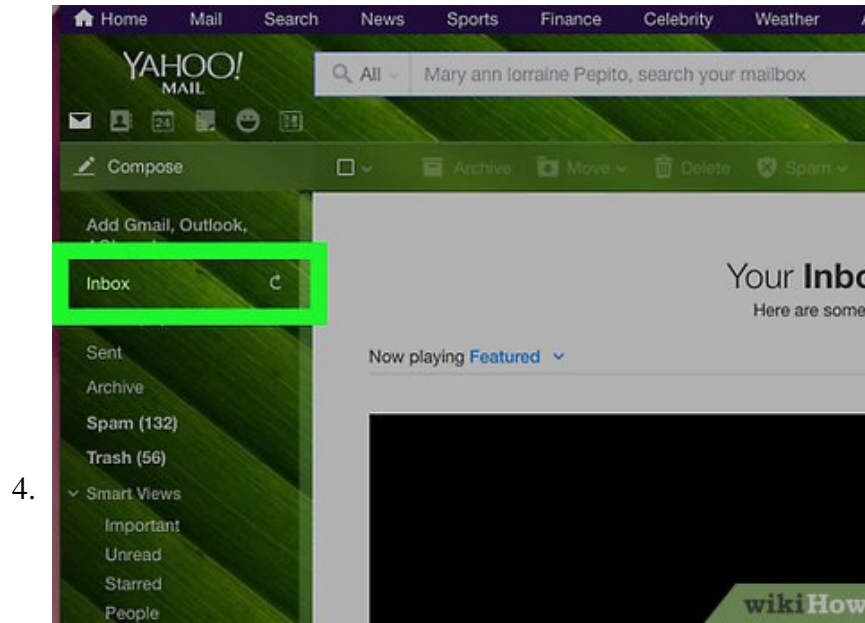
Home Mail Search News Sports Finance Celebrity Weather

YAHOO! MAIL

All Mary ann lorraine Pepito, search your mailbox

Compose

Archive Move Delete Spam

Add Gmail, Outlook, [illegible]

Inbox

Sent

Archive

Spam (132)

Trash (56)

Smart Views

Important

Unread

Starred

People

Your Inbo

Here are some

Now playing Featured

wikiHow

4.